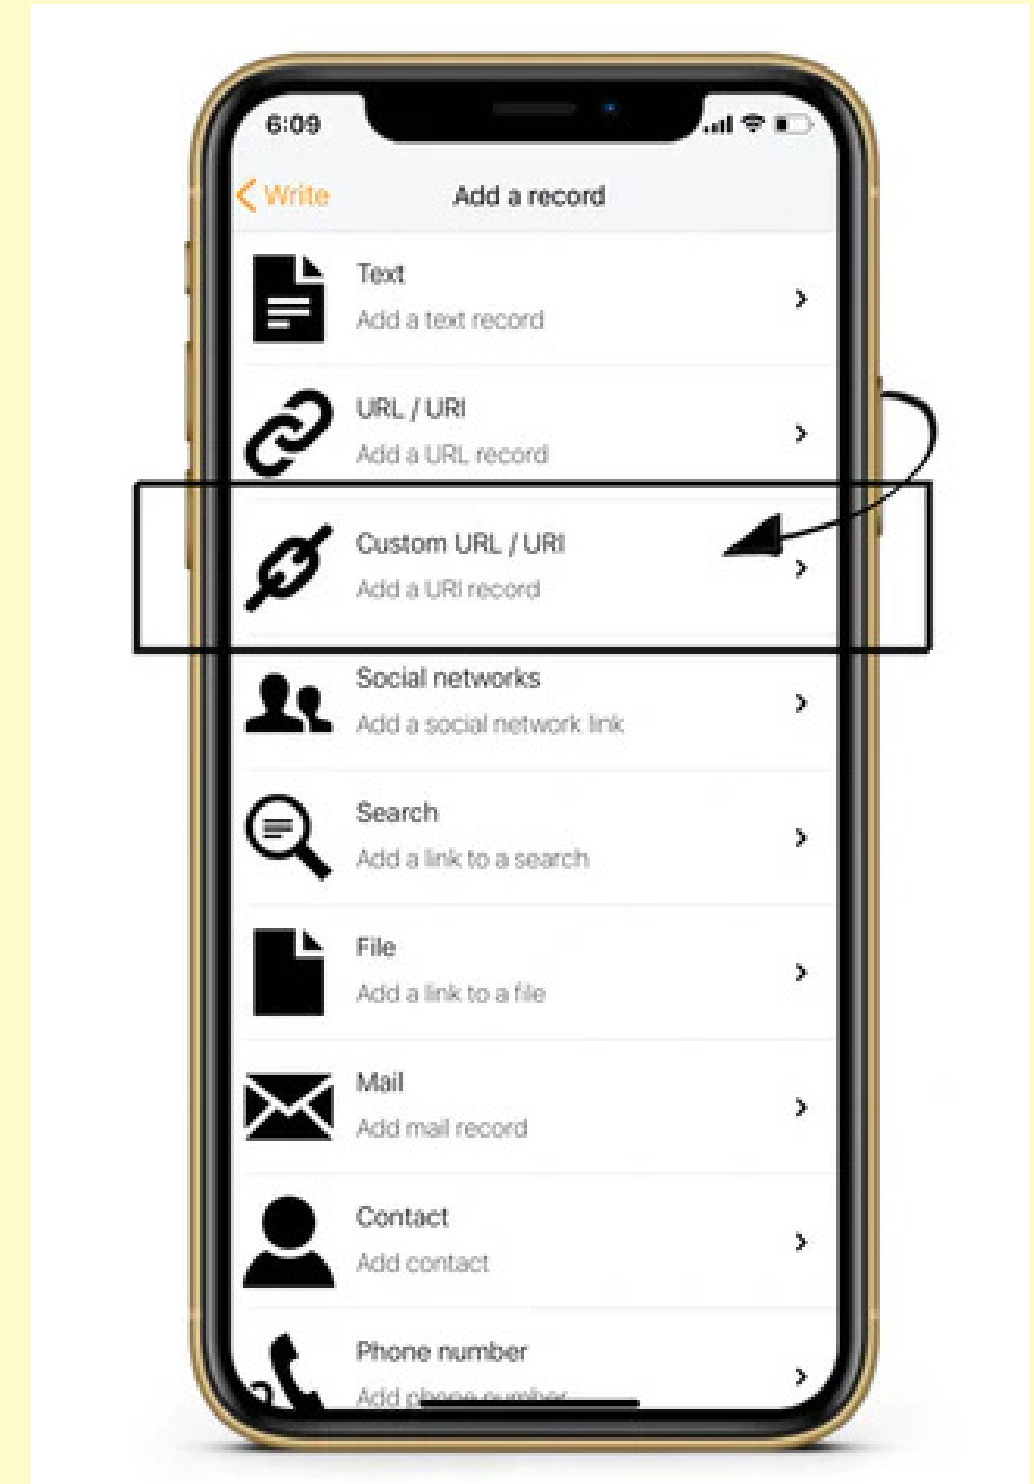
6:09

Write

Add a record

Text
Add a text record

URL / URI
Add a URL record

Custom URL / URI
Add a URI record

Social networks
Add a social network link

Search
Add a link to a search

File
Add a link to a file

Mail
Add mail record

Contact
Add contact

Phone number
Add phone number